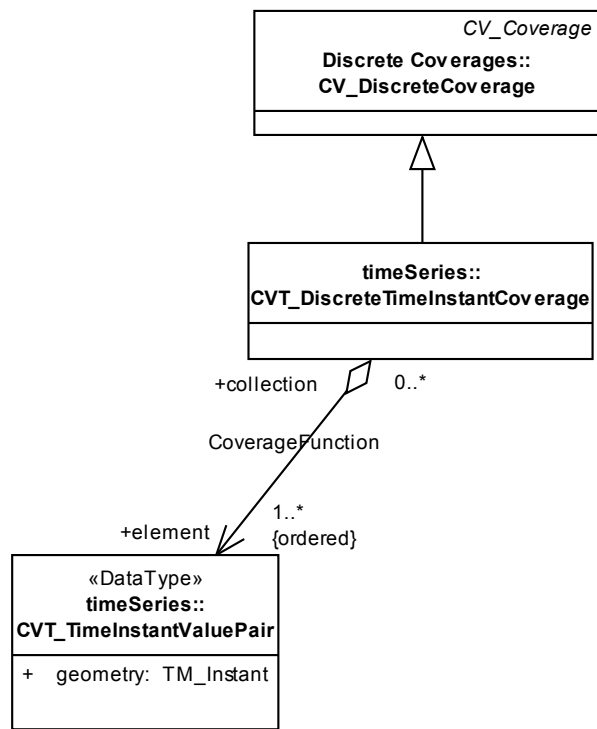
CV_Coverage
Discrete Coverages::
CV_DiscreteCoverage

timeSeries::
CVT_DiscreteTimeInstantCoverage

+collection

0..*

CoverageFunction

+element

1..*
{ordered}

«DataType»
timeSeries::
CVT_TimeInstantValuePair

+ geometry: TM_Instant